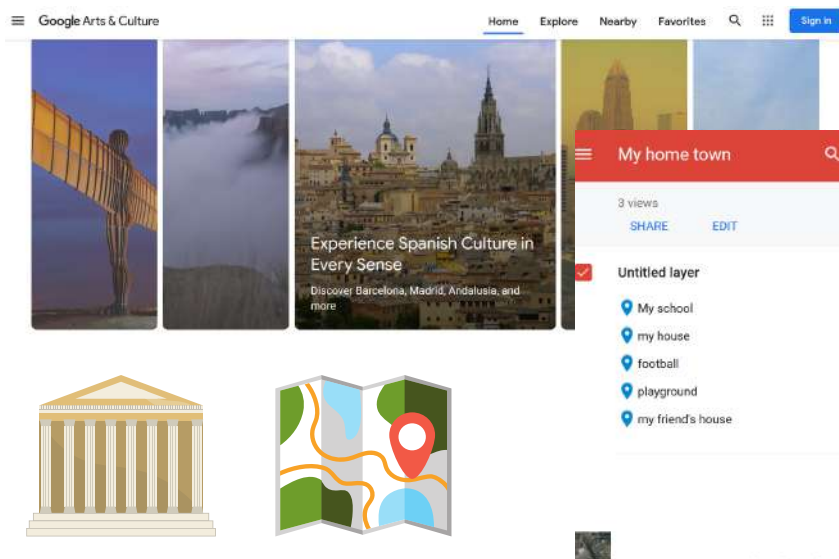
Google Arts & Culture

Home Explore Nearby Favorites Sign in

Experience Spanish Culture in Every Sense

Discover Barcelona, Madrid, Andalusia, and more

My home town

3 views

SHARE EDIT

Untitled layer

My school

my house

football

playground

my friend's house